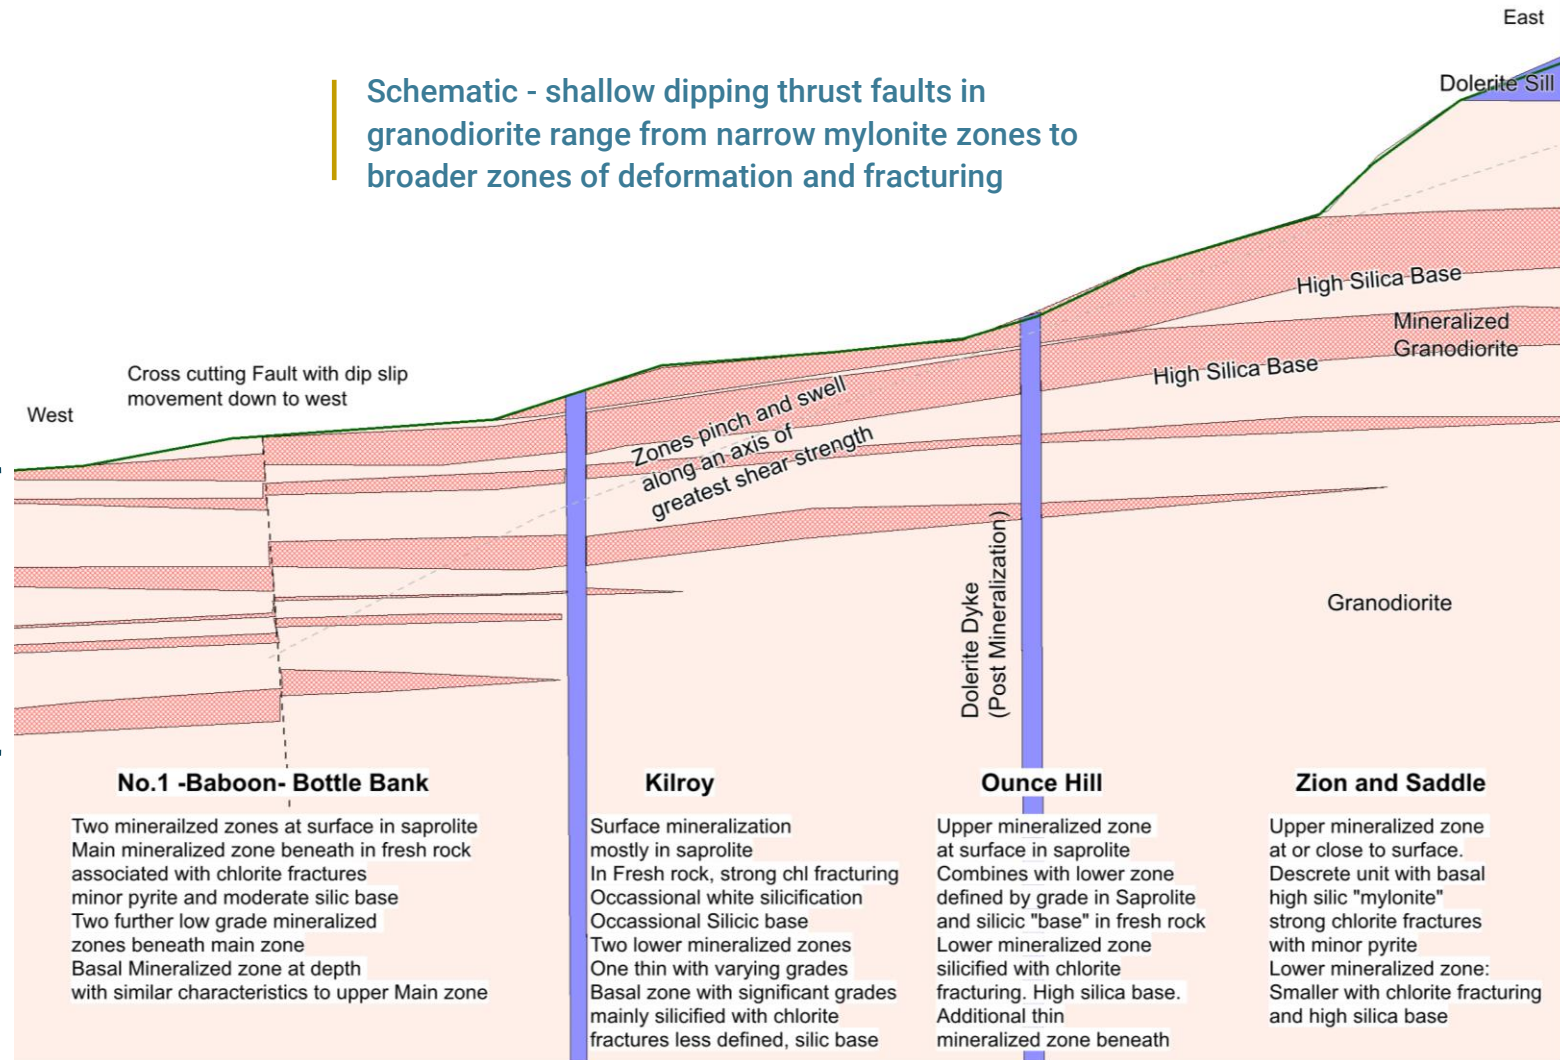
East

Schematic - shallow dipping thrust faults in granodiorite range from narrow mylonite zones to broader zones of deformation and fracturing

Dolerite Sill

High Silica Base

Mineralized Granodiorite

High Silica Base

Cross cutting Fault with dip slip movement down to west

West

Zones pinch and swell along an axis of greatest shear strength

Dolerite Dyke (Post Mineralization)

Granodiorite

No.1 -Baboon- Bottle Bank

Two minerailzed zones at surface in saprolite
Main mineralized zone beneath in fresh rock associated with chlorite fractures
minor pyrite and moderate silic base
Two further low grade mineralized zones beneath main zone
Basal Mineralized zone at depth with similar characteristics to upper Main zone

Kilroy

Surface mineralization mostly in saprolite
In Fresh rock, strong chl fracturing
Occassional white silicification
Occassional Silicic base
Two lower mineralized zones
One thin with varying grades
Basal zone with significant grades mainly silicified with chlorite fractures less defined, silic base

Ounce Hill

Upper mineralized zone at surface in saprolite
Combines with lower zone defined by grade in Saprolite and silicic "base" in fresh rock
Lower mineralized zone silicified with chlorite fracturing. High silica base.
Additional thin mineralized zone beneath

Zion and Saddle

Upper mineralized zone at or close to surface.
Descrete unit with basal high silic "mylonite" strong chlorite fractures with minor pyrite
Lower mineralized zone:
Smaller with chlorite fracturing and high silica base